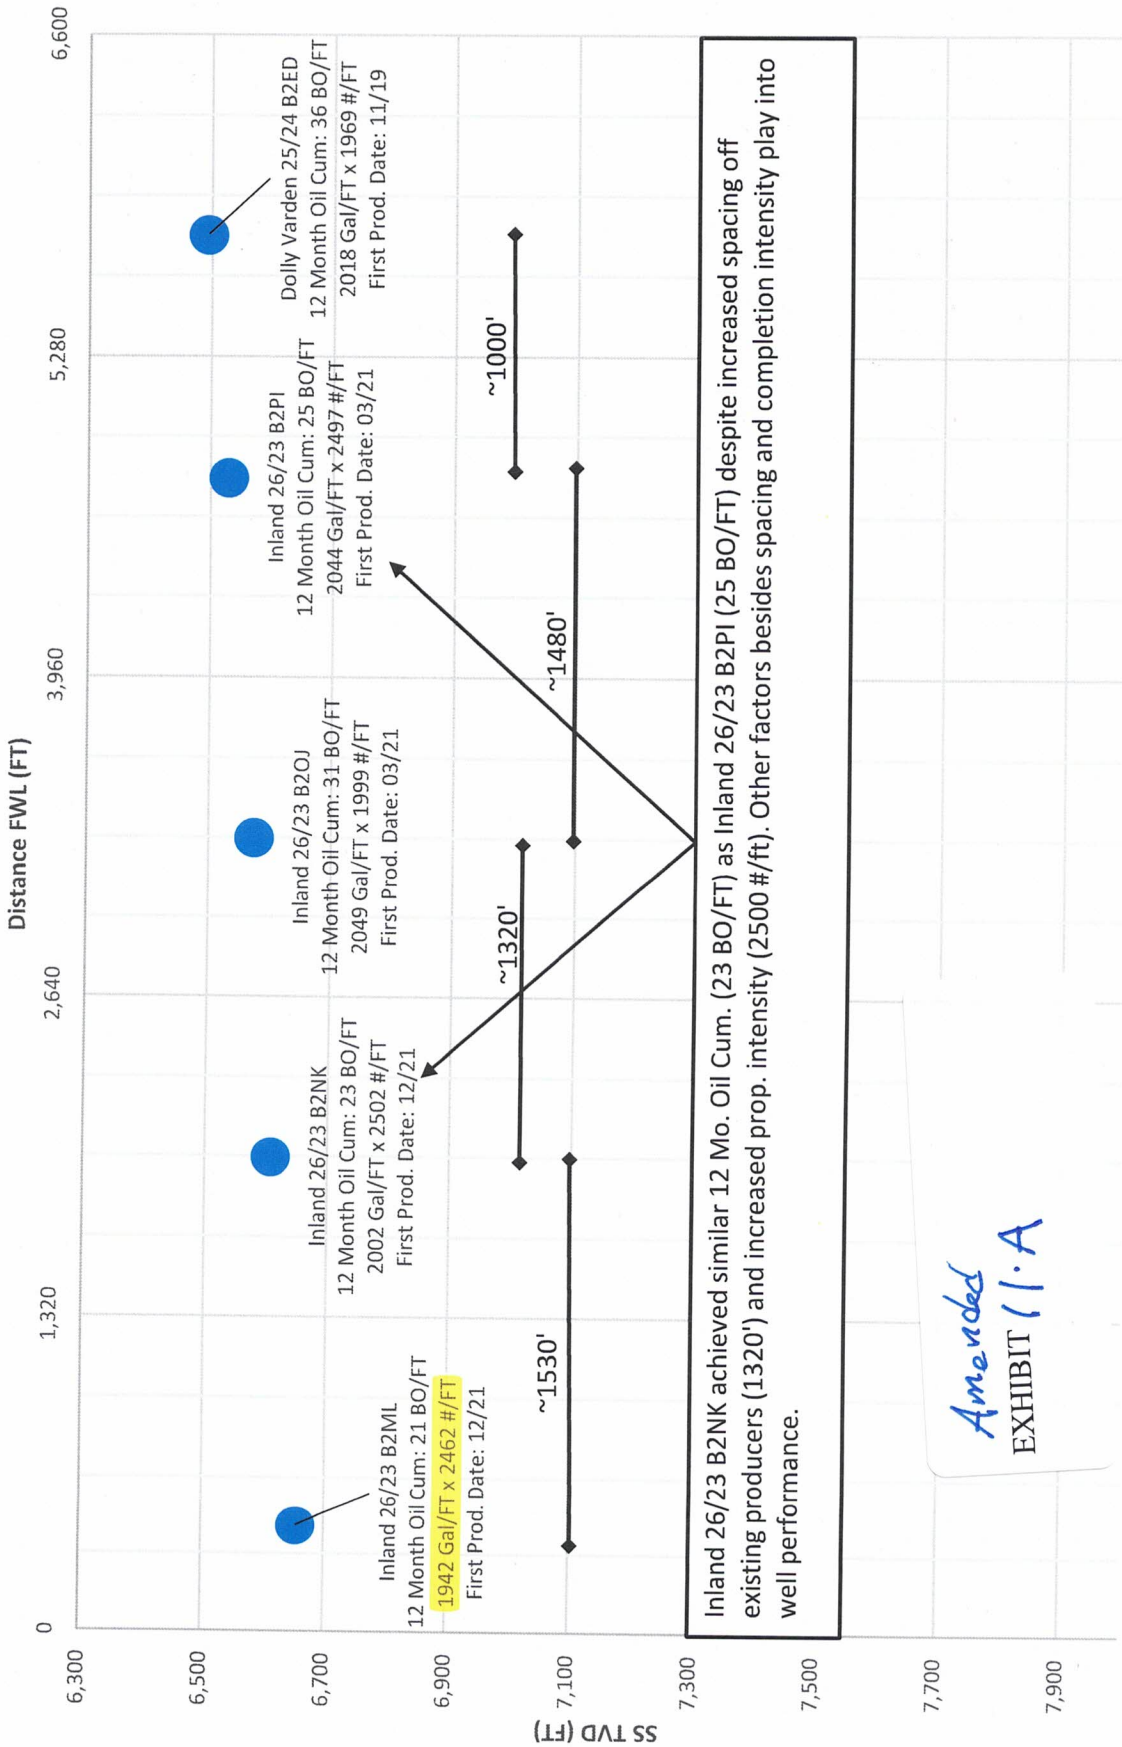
Distance FWL (FT)

0
1,320
2,640
3,960
5,280
6,600

SS TVD (FT)

6,300
6,500
6,700
6,900
7,100
7,300
7,500
7,700
7,900

Dolly Varden 25/24 B2ED
12 Month Oil Cum: 36 BO/FT
2018 Gal/FT x 1969 #/FT
First Prod. Date: 11/19

Inland 26/23 B2PI
12 Month Oil Cum: 25 BO/FT
2044 Gal/FT x 2497 #/FT
First Prod. Date: 03/21

Inland 26/23 B2OJ
12 Month Oil Cum: 31 BO/FT
2049 Gal/FT x 1999 #/FT
First Prod. Date: 03/21

Inland 26/23 B2NK
12 Month Oil Cum: 23 BO/FT
2002 Gal/FT x 2502 #/FT
First Prod. Date: 12/21

Inland 26/23 B2ML
12 Month Oil Cum: 21 BO/FT
1942 Gal/FT x 2462 #/FT
First Prod. Date: 12/21

~1000'
~1480'
~1320'
~1530'

Inland 26/23 B2NK achieved similar 12 Mo. Oil Cum. (23 BO/FT) as Inland 26/23 B2PI (25 BO/FT) despite increased spacing off existing producers (1320') and increased prop. intensity (2500 #/ft). Other factors besides spacing and completion intensity play into well performance.

Amended
EXHIBIT 11.A